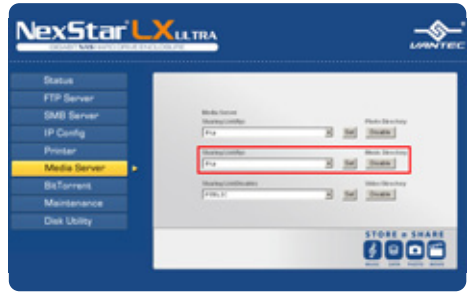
NexStar LX ULTRA
GIGABIT NAS HARD DRIVE ENCLOSURE
VANTEC

Status
FTP Server
SMB Server
IP Config
Printer
Media Server
BitTorrent
Maintenance
Disk Utility

Media Server
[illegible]
P1A
Set
Photo Directory
Disable

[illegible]
P1A
Set
Music Directory
Disable

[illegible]
P1RL1C
Set
Video Directory
Disable

STORE n SHARE
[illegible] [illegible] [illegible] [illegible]